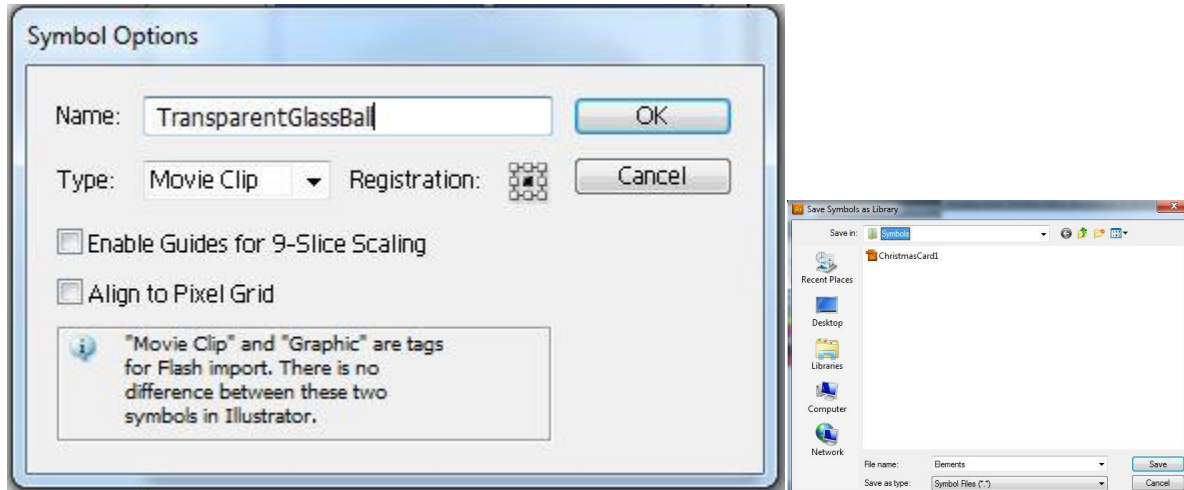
Symbol Options

Name: TransparentGlassBall

OK

Type: Movie Clip

Registration:

Cancel

Enable Guides for 9-Slice Scaling

Align to Pixel Grid

"Movie Clip" and "Graphic" are tags for Flash import. There is no difference between these two symbols in Illustrator.

Save Symbols as Library

Save in: Symbols

ChristmasCard1

Recent Places

Desktop

Libraries

Computer

Network

File name: Elements

Save

Save as type: Symbol Files (*.*)

Cancel